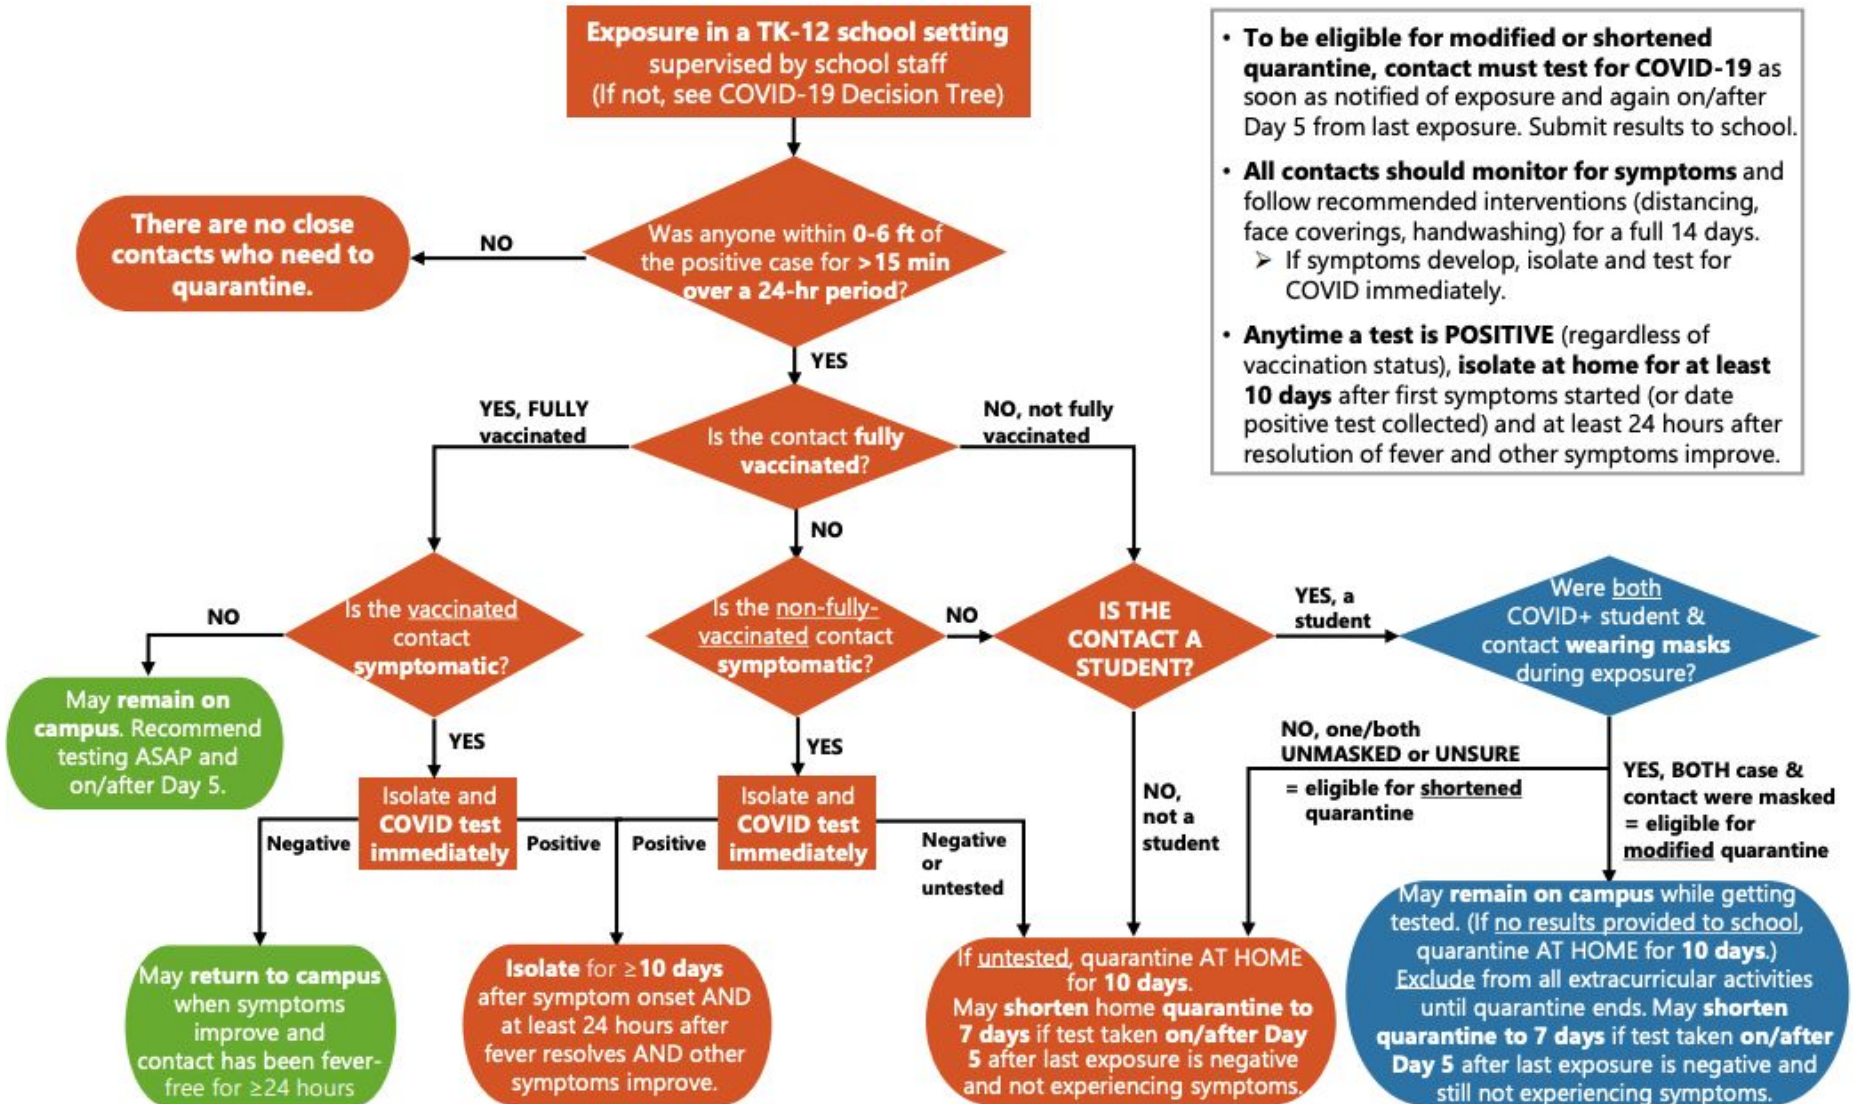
Exposure in a TK-12 school setting supervised by school staff (If not, see COVID-19 Decision Tree)

Was anyone within 0-6 ft of the positive case for >15 min over a 24-hr period?

NO

There are no close contacts who need to quarantine.

YES

Is the contact fully vaccinated?

YES, FULLY vaccinated

NO, not fully vaccinated

NO

Is the vaccinated contact symptomatic?

NO

May remain on campus. Recommend testing ASAP and on/after Day 5.

YES

Isolate and COVID test immediately

Negative

Positive

May return to campus when symptoms improve and contact has been fever-free for ≥24 hours

Is the non-fully-vaccinated contact symptomatic?

YES

Isolate and COVID test immediately

Positive

Negative or untested

Isolate for ≥10 days after symptom onset AND at least 24 hours after fever resolves AND other symptoms improve.

NO

IS THE CONTACT A STUDENT?

NO, not a student

YES, a student

Were both COVID+ student & contact wearing masks during exposure?

NO, one/both UNMASKED or UNSURE = eligible for shortened quarantine

YES, BOTH case & contact were masked = eligible for modified quarantine

If untested, quarantine AT HOME for 10 days. May shorten home quarantine to 7 days if test taken on/after Day 5 after last exposure is negative and not experiencing symptoms.

May remain on campus while getting tested. (If no results provided to school, quarantine AT HOME for 10 days.) Exclude from all extracurricular activities until quarantine ends. May shorten quarantine to 7 days if test taken on/after Day 5 after last exposure is negative and still not experiencing symptoms.

• To be eligible for modified or shortened quarantine, contact must test for COVID-19 as soon as notified of exposure and again on/after Day 5 from last exposure. Submit results to school.

• All contacts should monitor for symptoms and follow recommended interventions (distancing, face coverings, handwashing) for a full 14 days.
➢ If symptoms develop, isolate and test for COVID immediately.

• Anytime a test is POSITIVE (regardless of vaccination status), isolate at home for at least 10 days after first symptoms started (or date positive test collected) and at least 24 hours after resolution of fever and other symptoms improve.